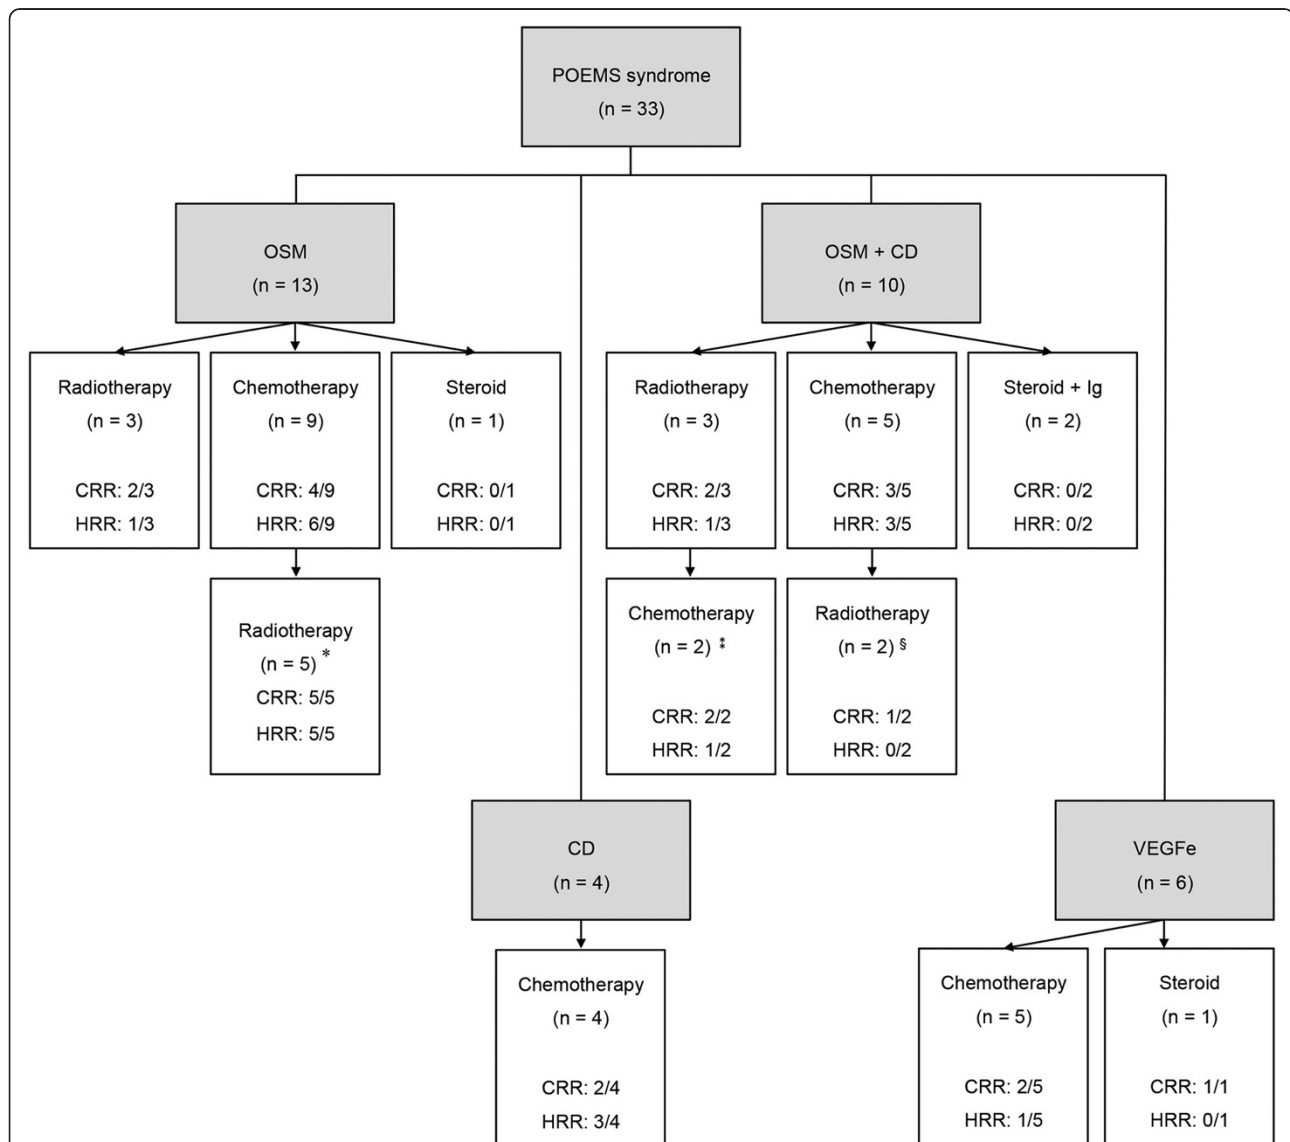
POEMS syndrome
(n = 33)

OSM
(n = 13)

OSM + CD
(n = 10)

Radiotherapy
(n = 3)
CRR: 2/3
HRR: 1/3

Chemotherapy
(n = 9)
CRR: 4/9
HRR: 6/9

Steroid
(n = 1)
CRR: 0/1
HRR: 0/1

Radiotherapy
(n = 3)
CRR: 2/3
HRR: 1/3

Chemotherapy
(n = 5)
CRR: 3/5
HRR: 3/5

Steroid + Ig
(n = 2)
CRR: 0/2
HRR: 0/2

Radiotherapy
(n = 5) *
CRR: 5/5
HRR: 5/5

Chemotherapy
(n = 2) ‡
CRR: 2/2
HRR: 1/2

Radiotherapy
(n = 2) §
CRR: 1/2
HRR: 0/2

CD
(n = 4)

VEGFe
(n = 6)

Chemotherapy
(n = 4)
CRR: 2/4
HRR: 3/4

Chemotherapy
(n = 5)
CRR: 2/5
HRR: 1/5

Steroid
(n = 1)
CRR: 1/1
HRR: 0/1